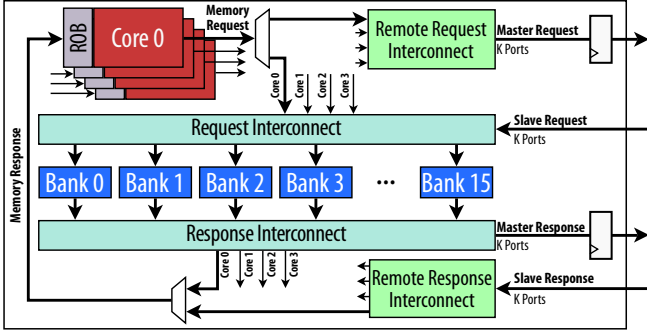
ROB
Core 0
Memory Request
Remote Request Interconnect
Master Request
K Ports
Core 0
Core 1
Core 2
Core 3
Memory Response
Request Interconnect
Slave Request
K Ports
Bank 0
Bank 1
Bank 2
Bank 3
...
Bank 15
Master Response
K Ports
Response Interconnect
Core 0
Core 1
Core 2
Core 3
Remote Response Interconnect
Slave Response
K Ports